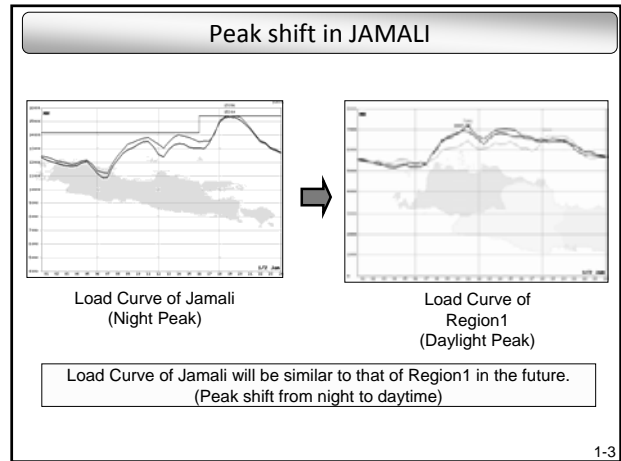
Peak shift in JAMALI

Load Curve of Jamali
(Night Peak)

Load Curve of
Region1
(Daylight Peak)

Load Curve of Jamali will be similar to that of Region1 in the future.
(Peak shift from night to daytime)

1-3